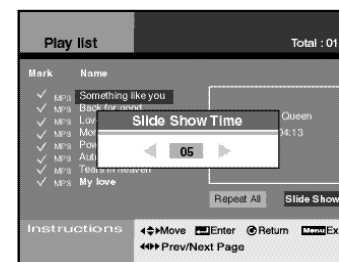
Play list

Total : 01

Mark Name

✓ MP3 Something like you
✓ MP3 Back for good
✓ MP3 Lov
✓ MP3 Mor
✓ MP3 Pow
✓ MP3 Aut
✓ MP3 Tears in heaven
✓ MP3 My love

Slide Show Time

05

Queen
04:13

Repeat All

Slide Show

Instructions

Move Enter Return Menu Ex

Prev/Next Page